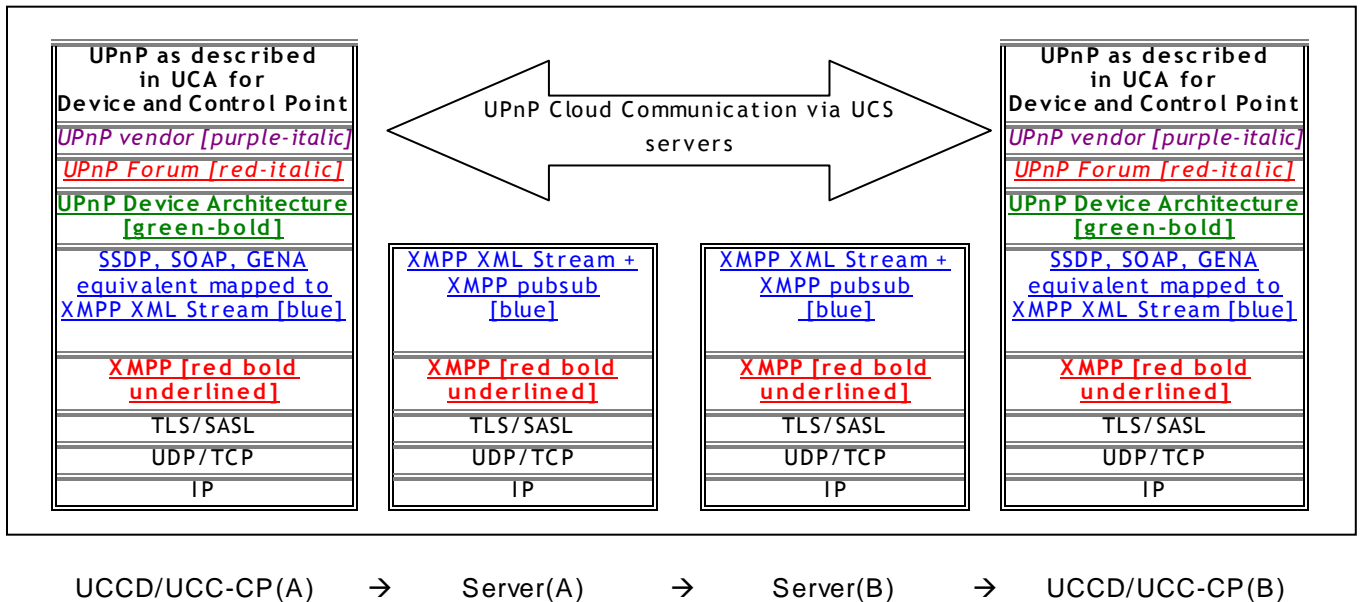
UPnP as described in UCA for Device and Control Point

UPnP vendor [purple-italic]

UPnP Forum [red-italic]

UPnP Device Architecture [green-bold]

SSDP, SOAP, GENA equivalent mapped to XMPP XML Stream [blue]

XMPP [red bold underlined]

TLS/SASL

UDP/TCP

IP

UPnP Cloud Communication via UCS servers

XMPP XML Stream + XMPP pubsub [blue]

XMPP [red bold underlined]

TLS/SASL

UDP/TCP

IP

XMPP XML Stream + XMPP pubsub [blue]

XMPP [red bold underlined]

TLS/SASL

UDP/TCP

IP

UPnP as described in UCA for Device and Control Point

UPnP vendor [purple-italic]

UPnP Forum [red-italic]

UPnP Device Architecture [green-bold]

SSDP, SOAP, GENA equivalent mapped to XMPP XML Stream [blue]

XMPP [red bold underlined]

TLS/SASL

UDP/TCP

IP

UCCD/UCC-CP(A) → Server(A) → Server(B) → UCCD/UCC-CP(B)